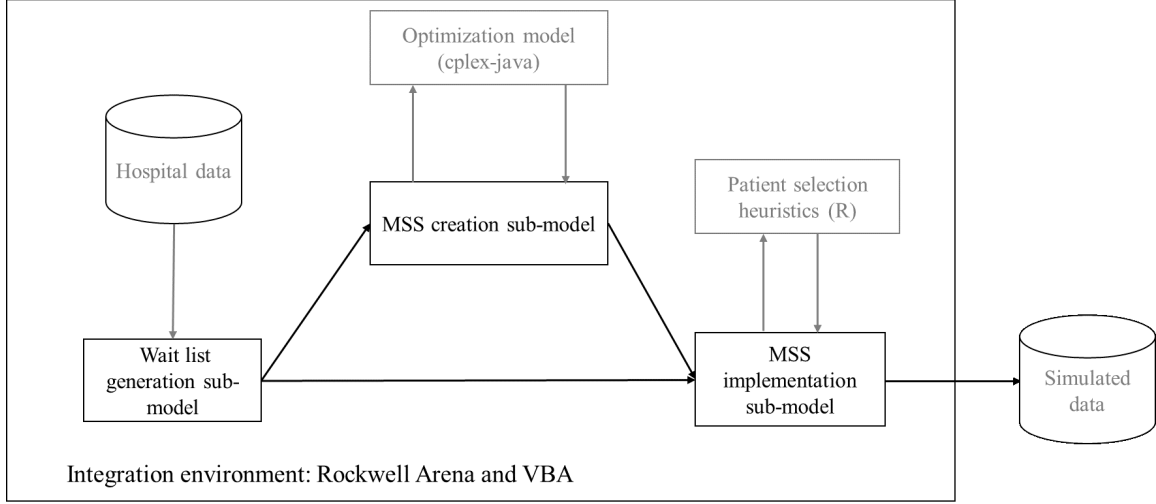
Optimization model (cplex-java)

Hospital data

MSS creation sub-model

Patient selection heuristics (R)

Wait list generation sub-model

MSS implementation sub-model

Simulated data

Integration environment: Rockwell Arena and VBA